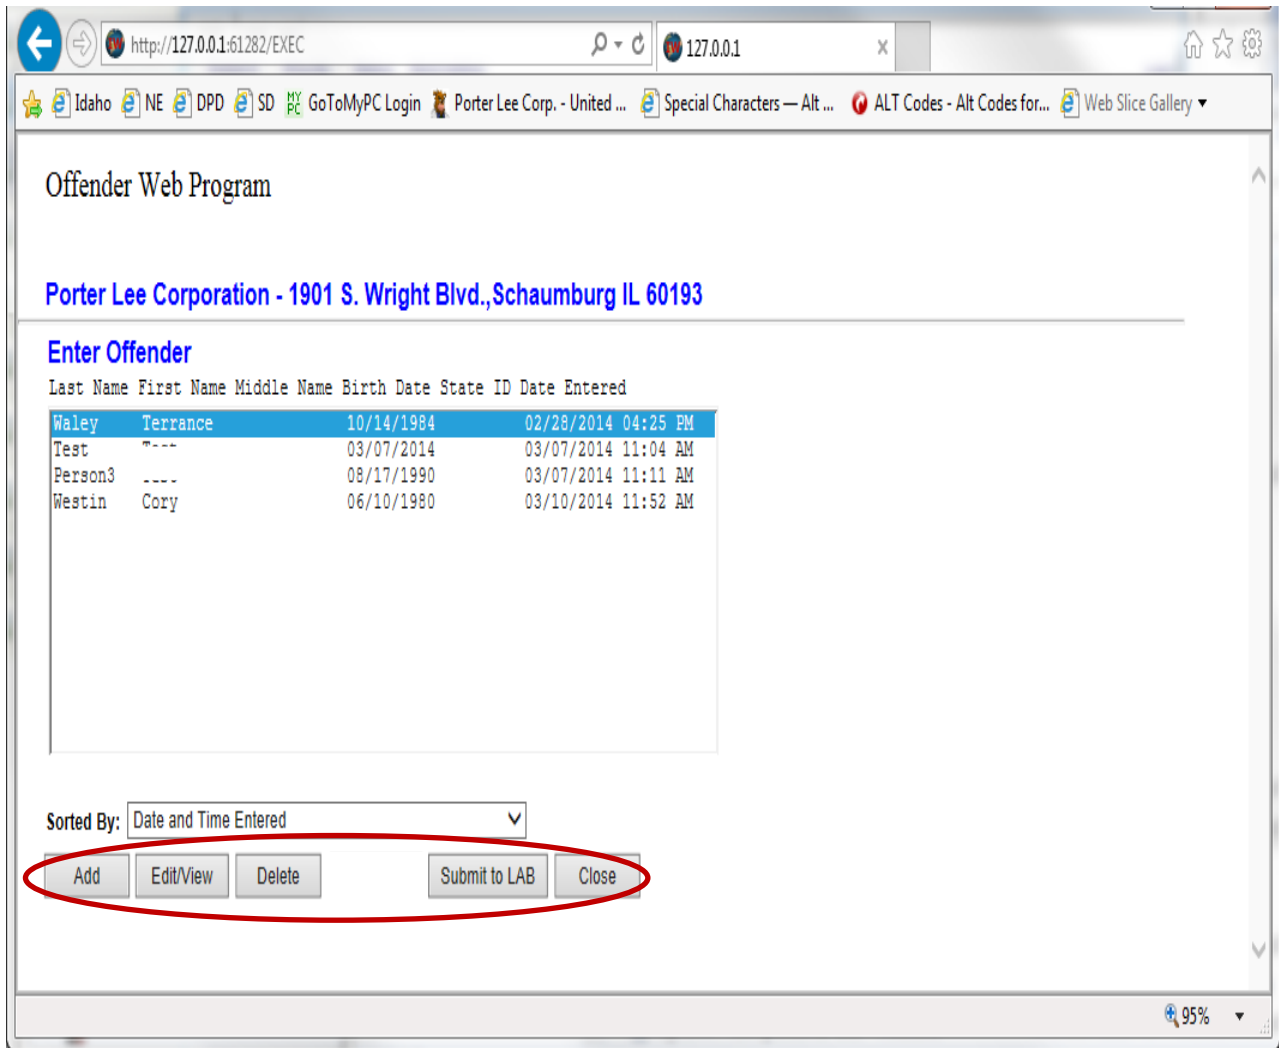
http://127.0.0.1:61282/EXEC

127.0.0.1

Idaho NE DPD SD GoToMyPC Login Porter Lee Corp. - United ... Special Characters — Alt ... ALT Codes - Alt Codes for... Web Slice Gallery

Offender Web Program

Porter Lee Corporation - 1901 S. Wright Blvd.,Schaumburg IL 60193

Enter Offender

Last Name First Name Middle Name Birth Date State ID Date Entered

| Last Name | First Name | Middle Name | Birth Date | State ID | Date Entered |
|---|---|---|---|---|---|
| Waley | Terrance | | 10/14/1984 | | 02/28/2014 04:25 PM |
| Test | T--- | | 03/07/2014 | | 03/07/2014 11:04 AM |
| Person3 | ---- | | 08/17/1990 | | 03/07/2014 11:11 AM |
| Westin | Cory | | 06/10/1980 | | 03/10/2014 11:52 AM |

Sorted By: Date and Time Entered

Add Edit/View Delete Submit to LAB Close

95%